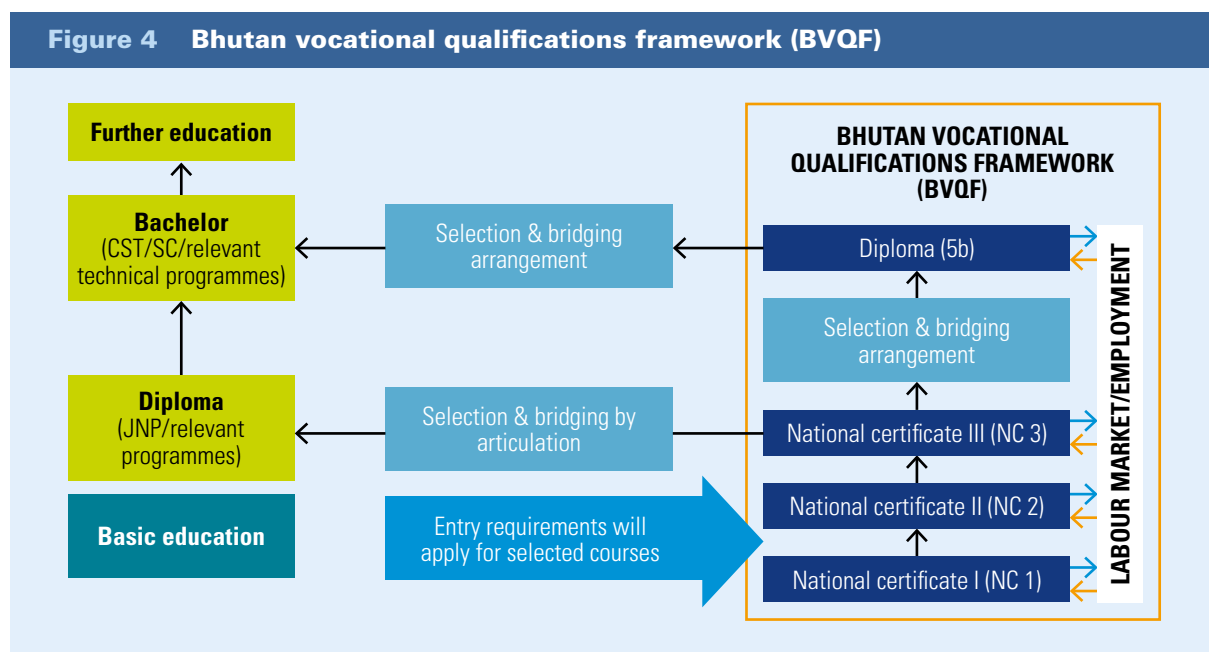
Figure 4 Bhutan vocational qualifications framework (BVQF)

Further education

Bachelor
(CST/SC/relevant technical programmes)

Diploma
(JNP/relevant programmes)

Basic education

Selection & bridging arrangement

Selection & bridging by articulation

Entry requirements will apply for selected courses

BHUTAN VOCATIONAL QUALIFICATIONS FRAMEWORK (BVQF)

Diploma (5b)

Selection & bridging arrangement

National certificate III (NC 3)

National certificate II (NC 2)

National certificate I (NC 1)

LABOUR MARKET/EMPLOYMENT